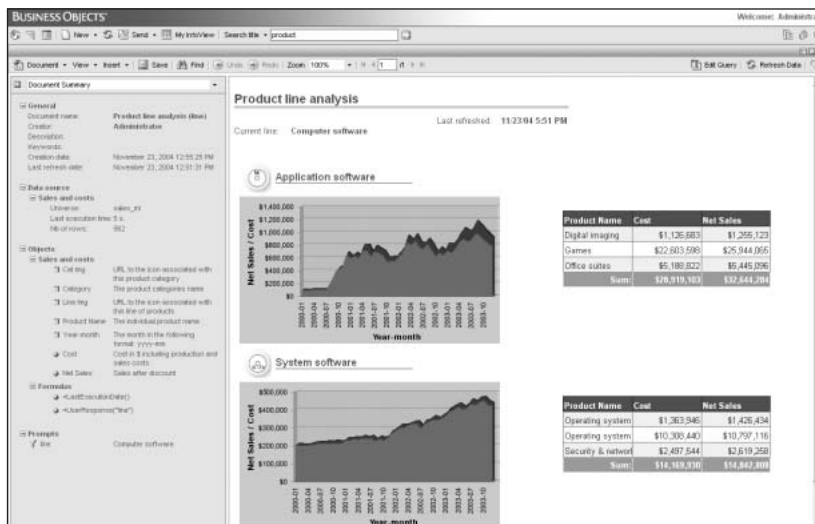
BUSINESS OBJECTS

Welcome: Administr

New • Send • My InfoView | Search title • product

Document • View • Insert • | Save | Find | Undo | Redo | Zoom: 100% | 1 /1

Edit Query | Refresh Data

Document Summary

General
Document name: Product line analysis (line)
Creator: Administrator
Description:
Keywords:
Creation date: November 23, 2004 12:55:29 PM
Last refresh date: November 23, 2004 12:51:31 PM

Data source
Sales and costs
Universe: sales_int
Last execution time: 5 s
Nb of rows: 862

Objects
Sales and costs
Cat Img: URL to the icon associated with that product category
Category: The product categories name
Line Img: URL to the icon associated with that line of products
Product Name: The individual product name
Year-month: The month in the following format: yyyy-mm
Cost: Cost in $ including production and sales costs
Net Sales: Sales after discount

Formulas
=LastExecutionDate()
=UserResponse("line")

Prompts
line: Computer software

Product line analysis

Last refreshed: 11/23/04 5:51 PM

Current line: Computer software

Application software

$1,400,000
$1,200,000
$1,000,000
$800,000
$600,000
$400,000
$200,000
$0

Net Sales / Cost

2000-01 2000-04 2000-07 2000-10 2001-01 2001-04 2001-07 2001-10 2002-01 2002-04 2002-07 2002-10 2003-01 2003-04 2003-07 2003-10

Year-month

| Product Name | Cost | Net Sales |
|---|---|---|
| Digital imaging | $1,126,683 | $1,255,123 |
| Games | $22,603,598 | $25,944,065 |
| Office suites | $5,188,822 | $5,445,096 |
| Sum: | $28,919,103 | $32,644,284 |

System software

$500,000
$400,000
$300,000
$200,000
$100,000
$0

Net Sales / Cost

2000-01 2000-04 2000-07 2000-10 2001-01 2001-04 2001-07 2001-10 2002-01 2002-04 2002-07 2002-10 2003-01 2003-04 2003-07 2003-10

Year-month

| Product Name | Cost | Net Sales |
|---|---|---|
| Operating system | $1,363,946 | $1,426,434 |
| Operating system | $10,308,440 | $10,797,116 |
| Security & networ | $2,497,544 | $2,619,258 |
| Sum: | $14,169,930 | $14,842,808 |